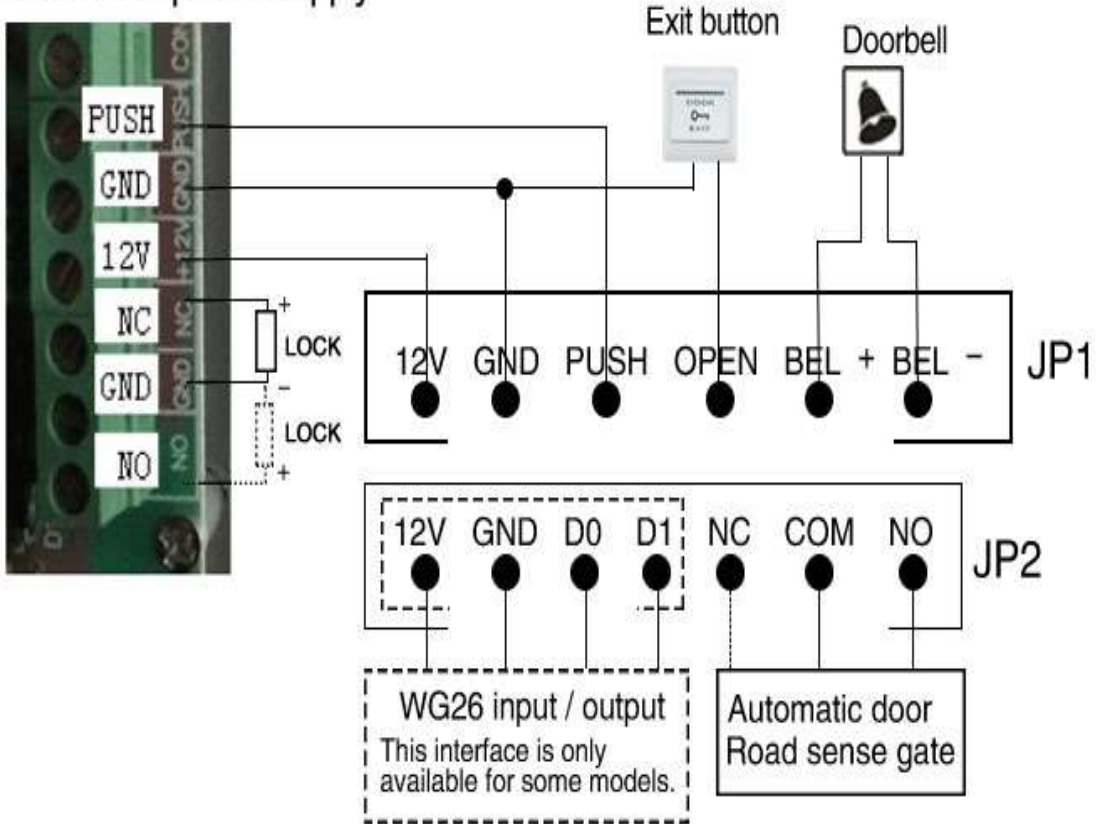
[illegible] power supply

Exit button

Doorbell

PUSH
GND
12V
NC
GND
NO

COM
PUSH
GND
+12V
NC
GND
NO

+
LOCK
-
LOCK
+

12V GND PUSH OPEN BEL + BEL -

JP1

12V GND D0 D1 NC COM NO

JP2

WG26 input / output
This interface is only available for some models.

Automatic door
Road sense gate